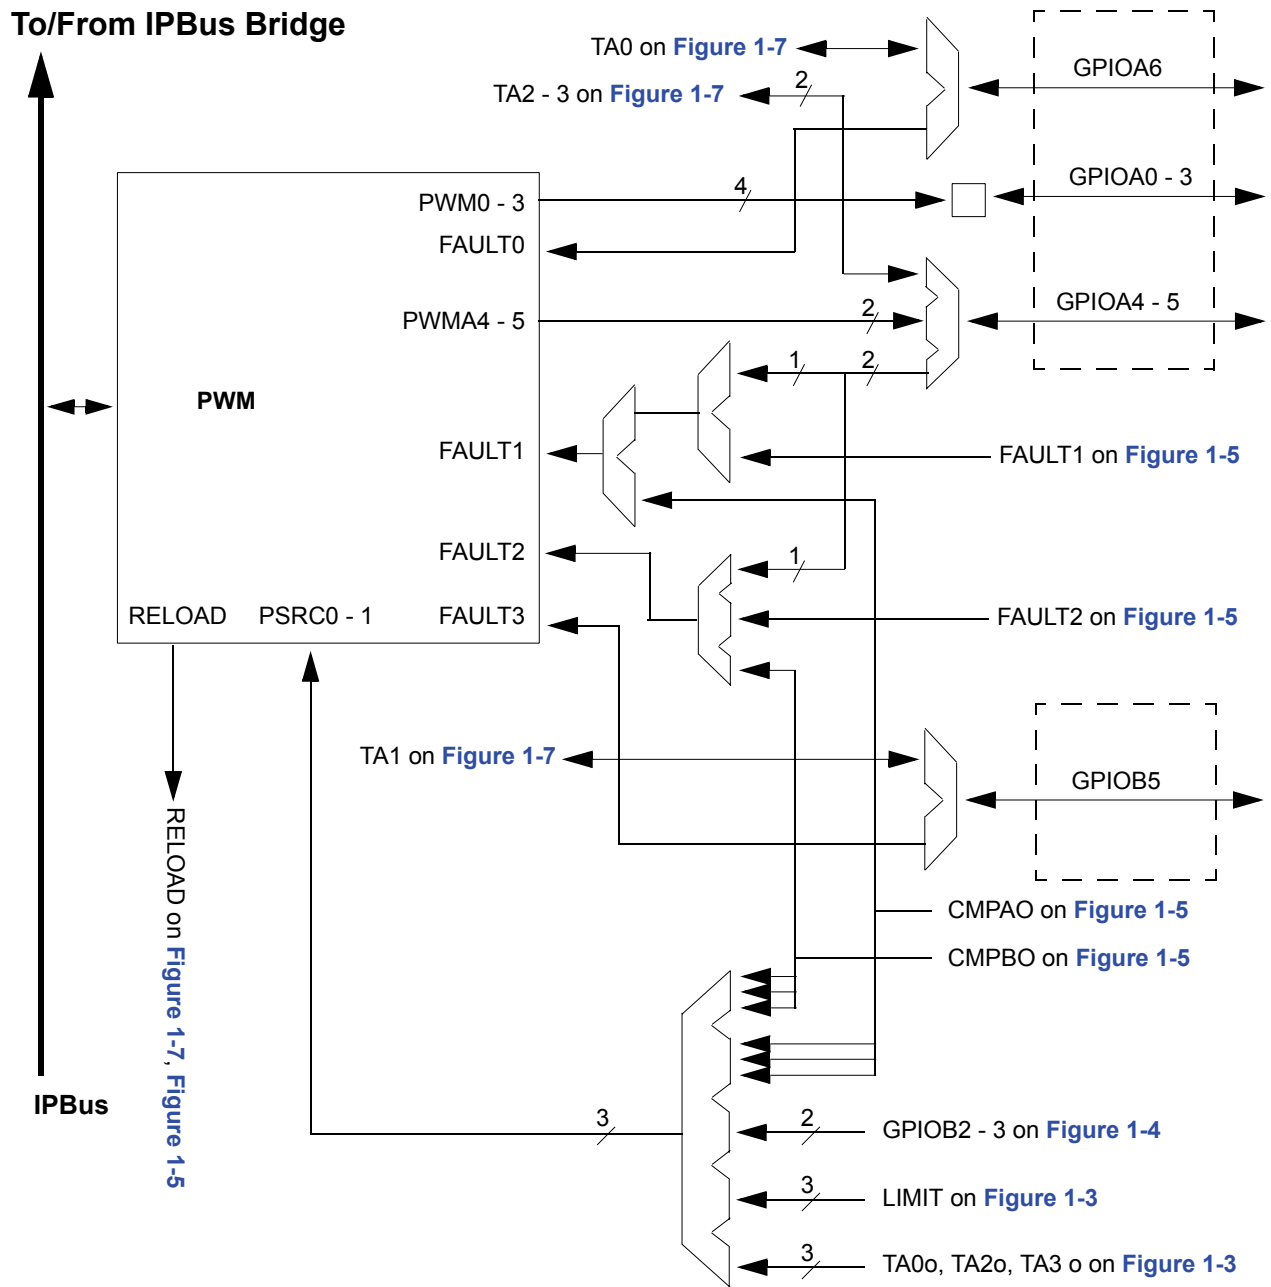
To/From IPBus Bridge

TA0 on Figure 1-7

TA2 - 3 on Figure 1-7

2

GPIOA6

PWM0 - 3

4

GPIOA0 - 3

FAULT0

PWMA4 - 5

2

GPIOA4 - 5

1

2

PWM

FAULT1

FAULT1 on Figure 1-5

FAULT2

1

RELOAD

PSRC0 - 1

FAULT3

FAULT2 on Figure 1-5

TA1 on Figure 1-7

GPIOB5

RELOAD on Figure 1-7, Figure 1-5

CMPAO on Figure 1-5

CMPBO on Figure 1-5

IPBus

3

2

GPIOB2 - 3 on Figure 1-4

3

LIMIT on Figure 1-3

3

TA0o, TA2o, TA3 o on Figure 1-3